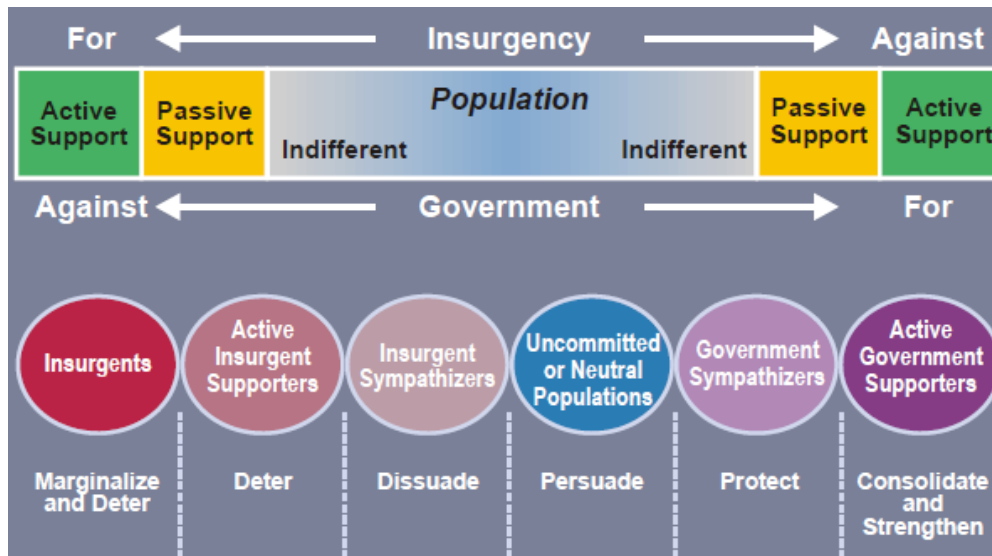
For Insurgency Against

| Active Support | Passive Support | Population Indifferent Indifferent | Passive Support | Active Support |
|---|---|---|---|---|

Against Government For

Insurgents

Active Insurgent Supporters

Insurgent Sympathizers

Uncommitted or Neutral Populations

Government Sympathizers

Active Government Supporters

Marginalize and Deter

Deter

Dissuade

Persuade

Protect

Consolidate and Strengthen